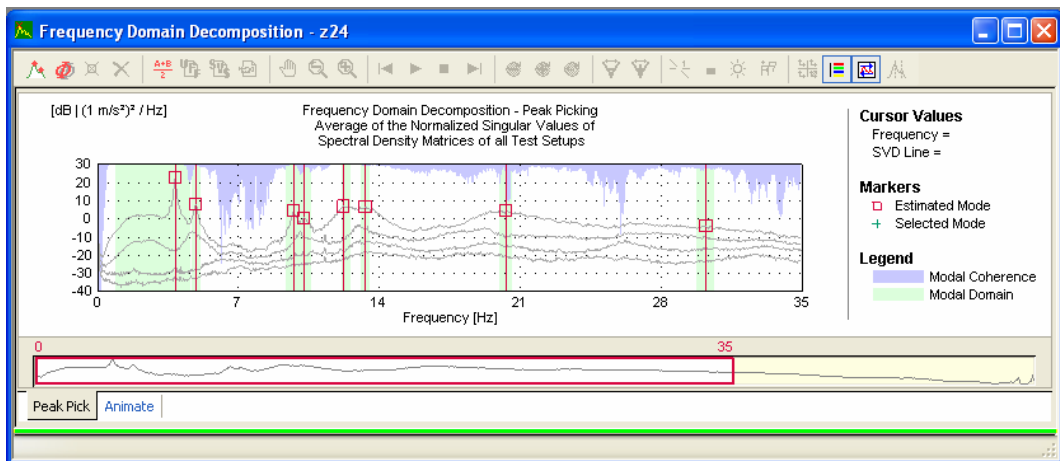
Frequency Domain Decomposition - z24

[dB | (1 m/s²)² / Hz]

Frequency Domain Decomposition - Peak Picking
Average of the Normalized Singular Values of
Spectral Density Matrices of all Test Setups

30
20
10
0
-10
-20
-30
-40

0 7 14 21 28 35

Frequency [Hz]

Cursor Values
Frequency =
SVD Line =

Markers
Estimated Mode
Selected Mode

Legend
Modal Coherence
Modal Domain

0
35

Peak Pick | Animate